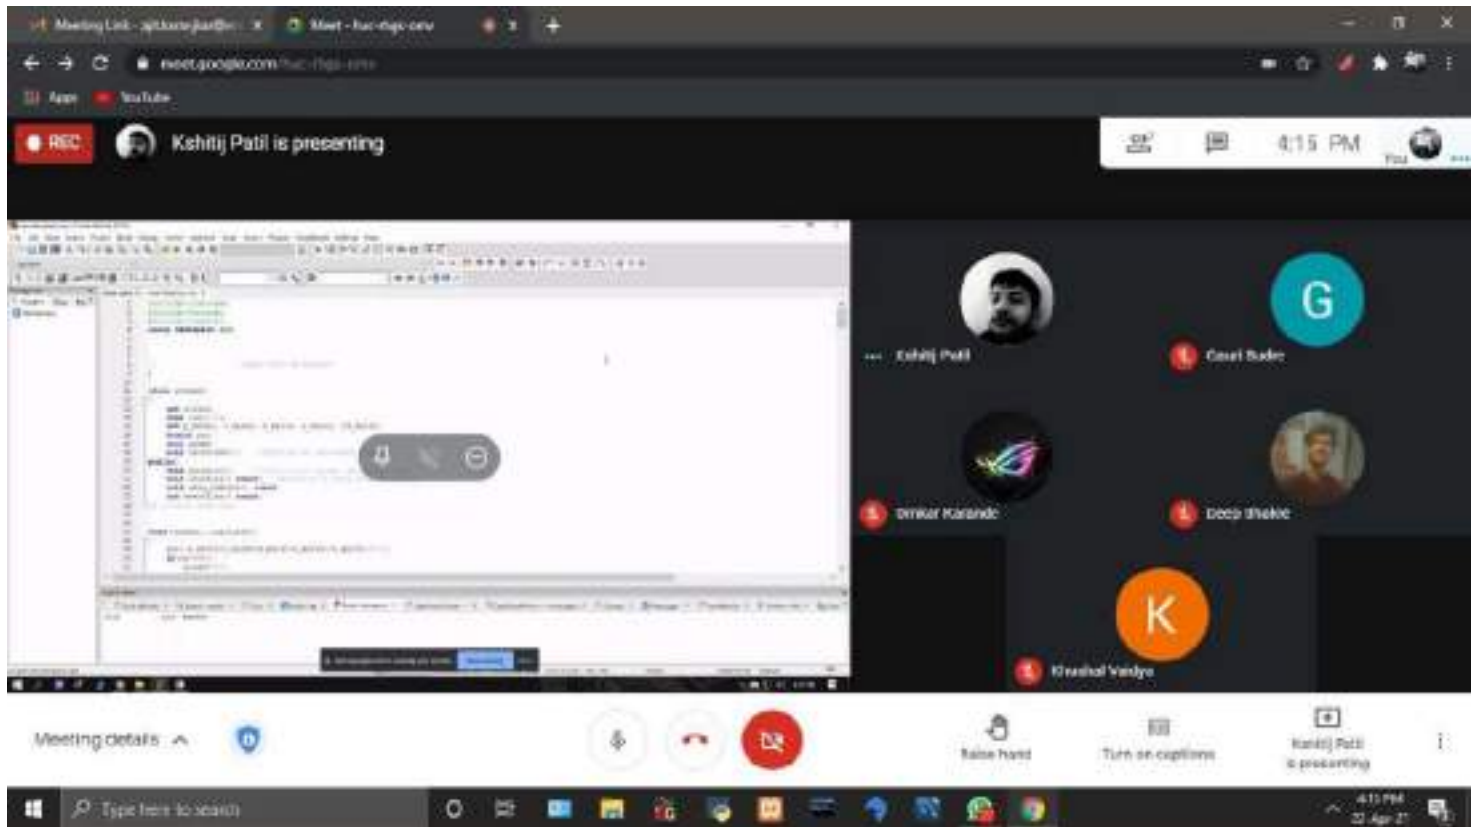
Meeting Link - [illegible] ×
Meet - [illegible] ×
meet.google.com/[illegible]
Apps
YouTube
REC
Kshitij Patil is presenting
4:15 PM
You
Kshitij Patil
Gauri Bade
G
Omkar Karande
Deep Bhalke
K
Khushal Vaidya
Meeting details
Raise hand
Turn on captions
Kshitij Patil is presenting
Type here to search
4:15 PM
22-Apr-21